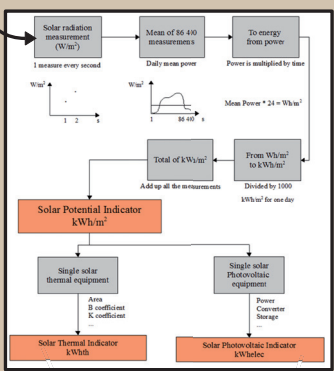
Solar radiation measurement (W/m$^2$)

1 measure every second

Mean of 86 400 measuremens

Daily mean power

To energy from power

Power is multiplied by time

W/m$^2$

1 2 s

W/m$^2$

1 86 400 s

Mean Power * 24 = Wh/m$^2$

Total of kWh/m$^2$

Add up all the measurements

From Wh/m$^2$ to kWh/m$^2$

Divided by 1000

kWh/m$^2$ for one day

Solar Potential Indicator kWh/m$^2$

Single solar thermal equipment

Area
B coefficient
K coefficient
...

Single solar Photovoltaic equipment

Power
Converter
Storage
...

Solar Thermal Indicator kWhth

Solar Photovoltaic Indicator kWhelec